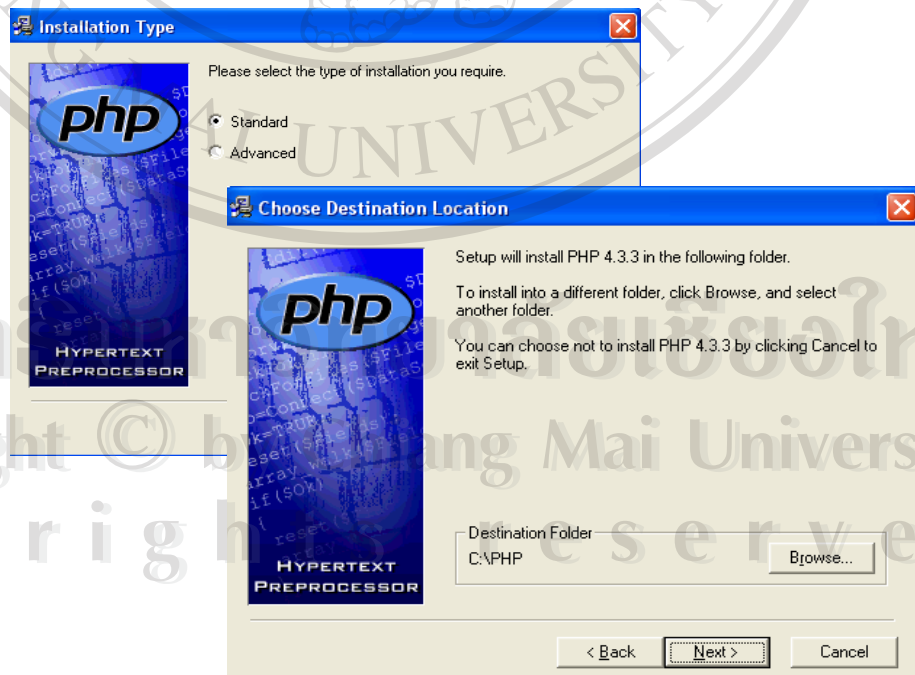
Installation Type

php

HYPERTEXT PREPROCESSOR

Please select the type of installation you require.

Standard

Advanced

Choose Destination Location

php

HYPERTEXT PREPROCESSOR

Setup will install PHP 4.3.3 in the following folder.

To install into a different folder, click Browse, and select another folder.

You can choose not to install PHP 4.3.3 by clicking Cancel to exit Setup.

Destination Folder

C:\PHP

Browse...

< Back

Next >

Cancel

AI UNIVERSITY

ght © by Chiang Mai University

rights reserved